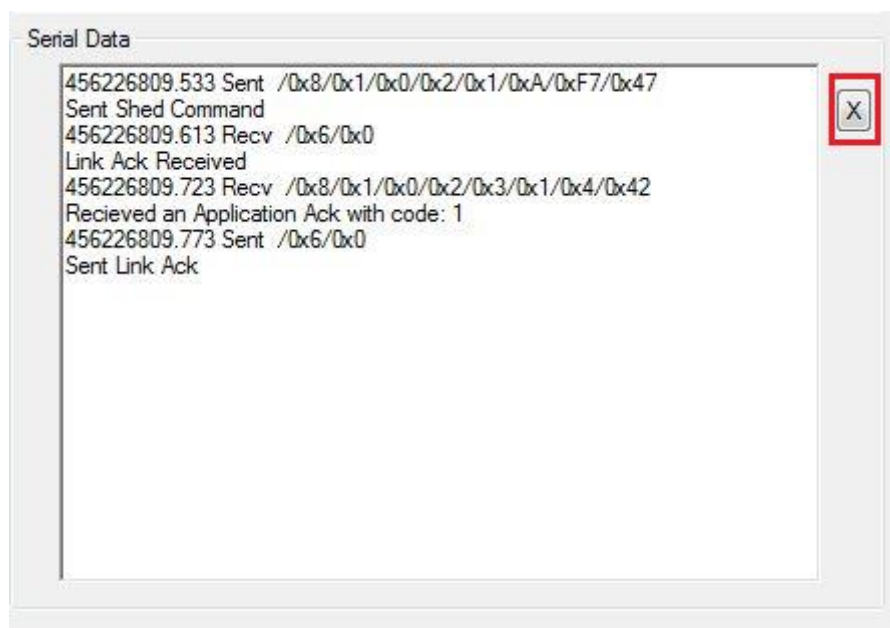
Serial Data

456226809.533 Sent /0x8/0x1/0x0/0x2/0x1/0xA/0xF7/0x47
Sent Shed Command
456226809.613 Recv /0x6/0x0
Link Ack Received
456226809.723 Recv /0x8/0x1/0x0/0x2/0x3/0x1/0x4/0x42
Recieved an Application Ack with code: 1
456226809.773 Sent /0x6/0x0
Sent Link Ack

X